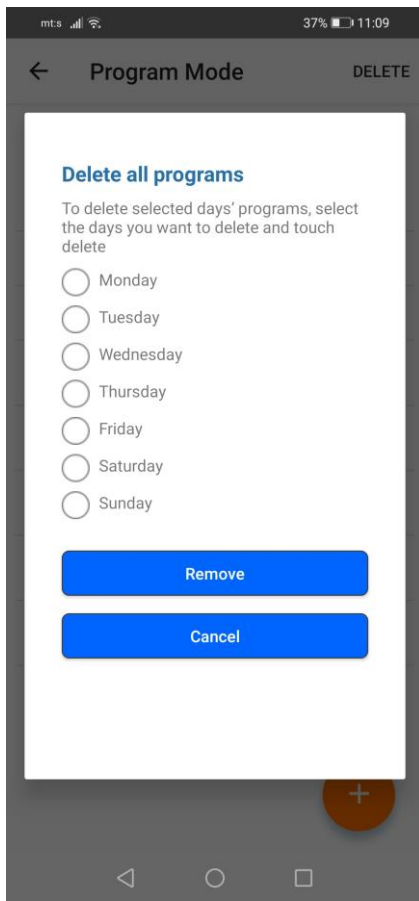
mt:s 37% 11:09

← Program Mode DELETE

Delete all programs

To delete selected days' programs, select the days you want to delete and touch delete

Monday
Tuesday
Wednesday
Thursday
Friday
Saturday
Sunday

Remove

Cancel

+